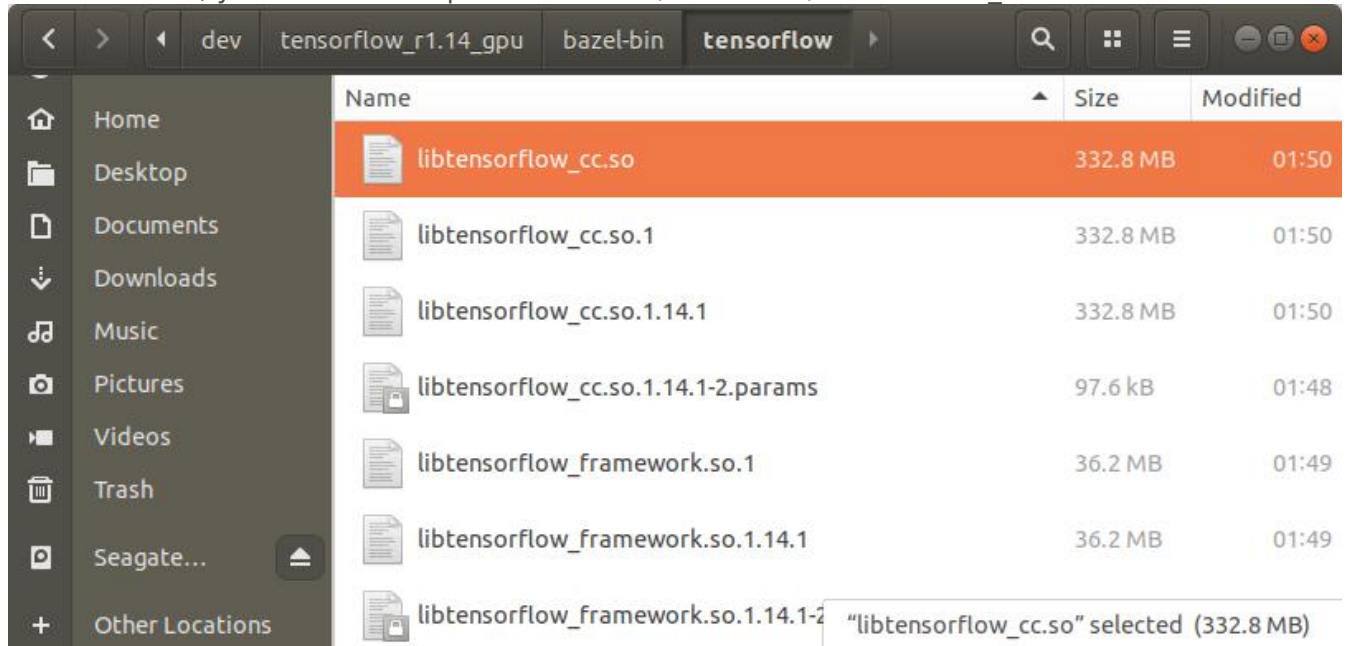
dev | tensorflow_r1.14_gpu | bazel-bin | tensorflow

Home
Desktop
Documents
Downloads
Music
Pictures
Videos
Trash
Seagate...
Other Locations

| Name | Size | Modified |
|---|---|---|
| libtensorflow_cc.so | 332.8 MB | 01:50 |
| libtensorflow_cc.so.1 | 332.8 MB | 01:50 |
| libtensorflow_cc.so.1.14.1 | 332.8 MB | 01:50 |
| libtensorflow_cc.so.1.14.1-2.params | 97.6 kB | 01:48 |
| libtensorflow_framework.so.1 | 36.2 MB | 01:49 |
| libtensorflow_framework.so.1.14.1 | 36.2 MB | 01:49 |
| libtensorflow_framework.so.1.14.1-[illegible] | | |

"libtensorflow_cc.so" selected (332.8 MB)